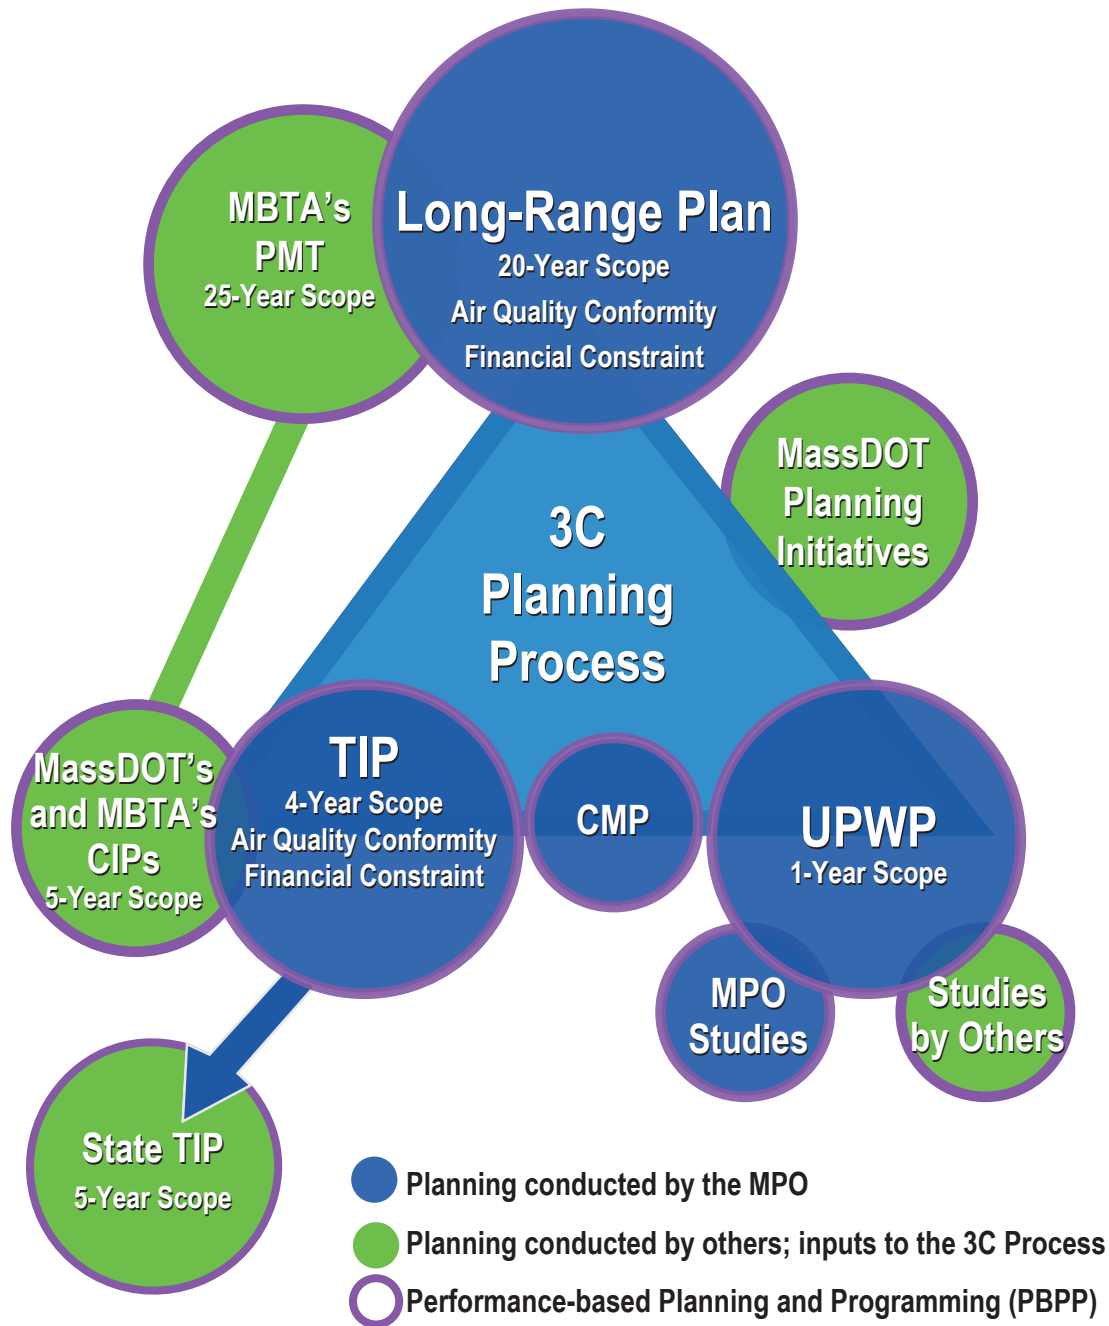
MBTA's PMT
25-Year Scope

Long-Range Plan
20-Year Scope
Air Quality Conformity
Financial Constraint

MassDOT Planning Initiatives

3C Planning Process

MassDOT's and MBTA's CIPs
5-Year Scope

TIP
4-Year Scope
Air Quality Conformity
Financial Constraint

CMP

UPWP
1-Year Scope

MPO Studies

Studies by Others

State TIP
5-Year Scope

Planning conducted by the MPO
Planning conducted by others; inputs to the 3C Process
Performance-based Planning and Programming (PBPP)